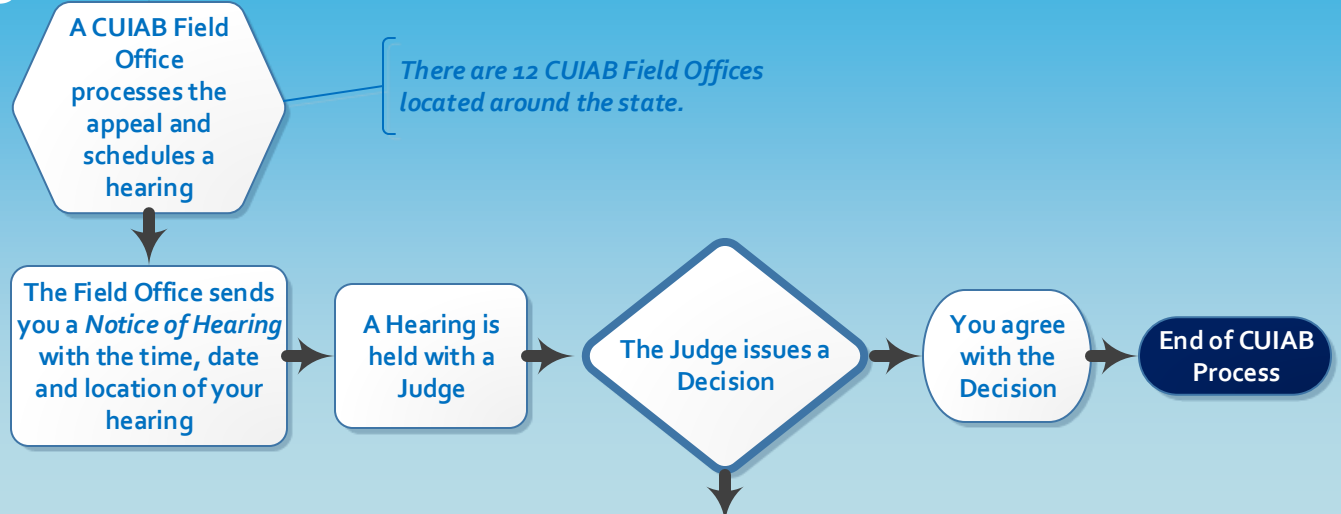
A CUIAB Field Office processes the appeal and schedules a hearing

There are 12 CUIAB Field Offices located around the state.

The Field Office sends you a Notice of Hearing with the time, date and location of your hearing

A Hearing is held with a Judge

The Judge issues a Decision

You agree with the Decision

End of CUIAB Process